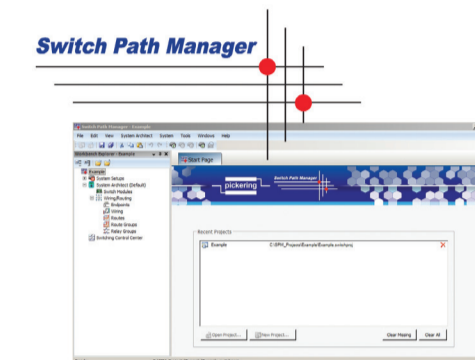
Switch Path Manager

Switch Path Manager - Example

File Edit View System Architect System Tools Windows Help

Workbench Explorer - Example

Example
System Setups
System Architect (Default)
Switch Modules
Wiring/Routing
Endpoints
Wiring
Routes
Route Groups
Relay Groups
Switching Control Center

Start Page

pickering

Switch Path Manager

Recent Projects

Example C:\SPM_Projects\Example\Example.swishproj

Open Project... New Project... Clear Missing Clear All